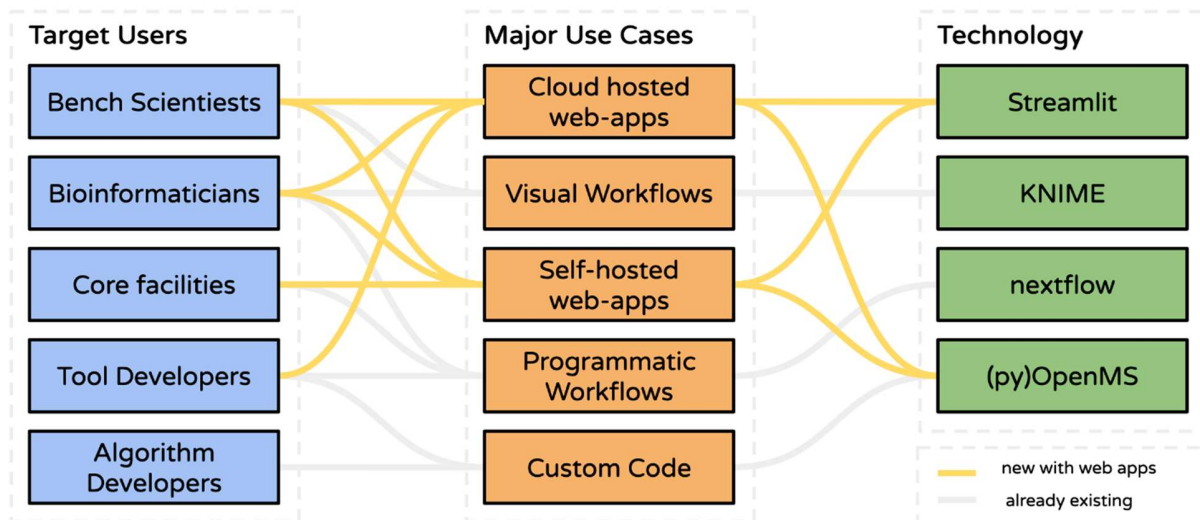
Target Users

Bench Scientiests

Bioinformaticians

Core facilities

Tool Developers

Algorithm Developers

Major Use Cases

Cloud hosted web-apps

Visual Workflows

Self-hosted web-apps

Programmatic Workflows

Custom Code

Technology

Streamlit

KNIME

nextflow

(py)OpenMS

new with web apps

already existing